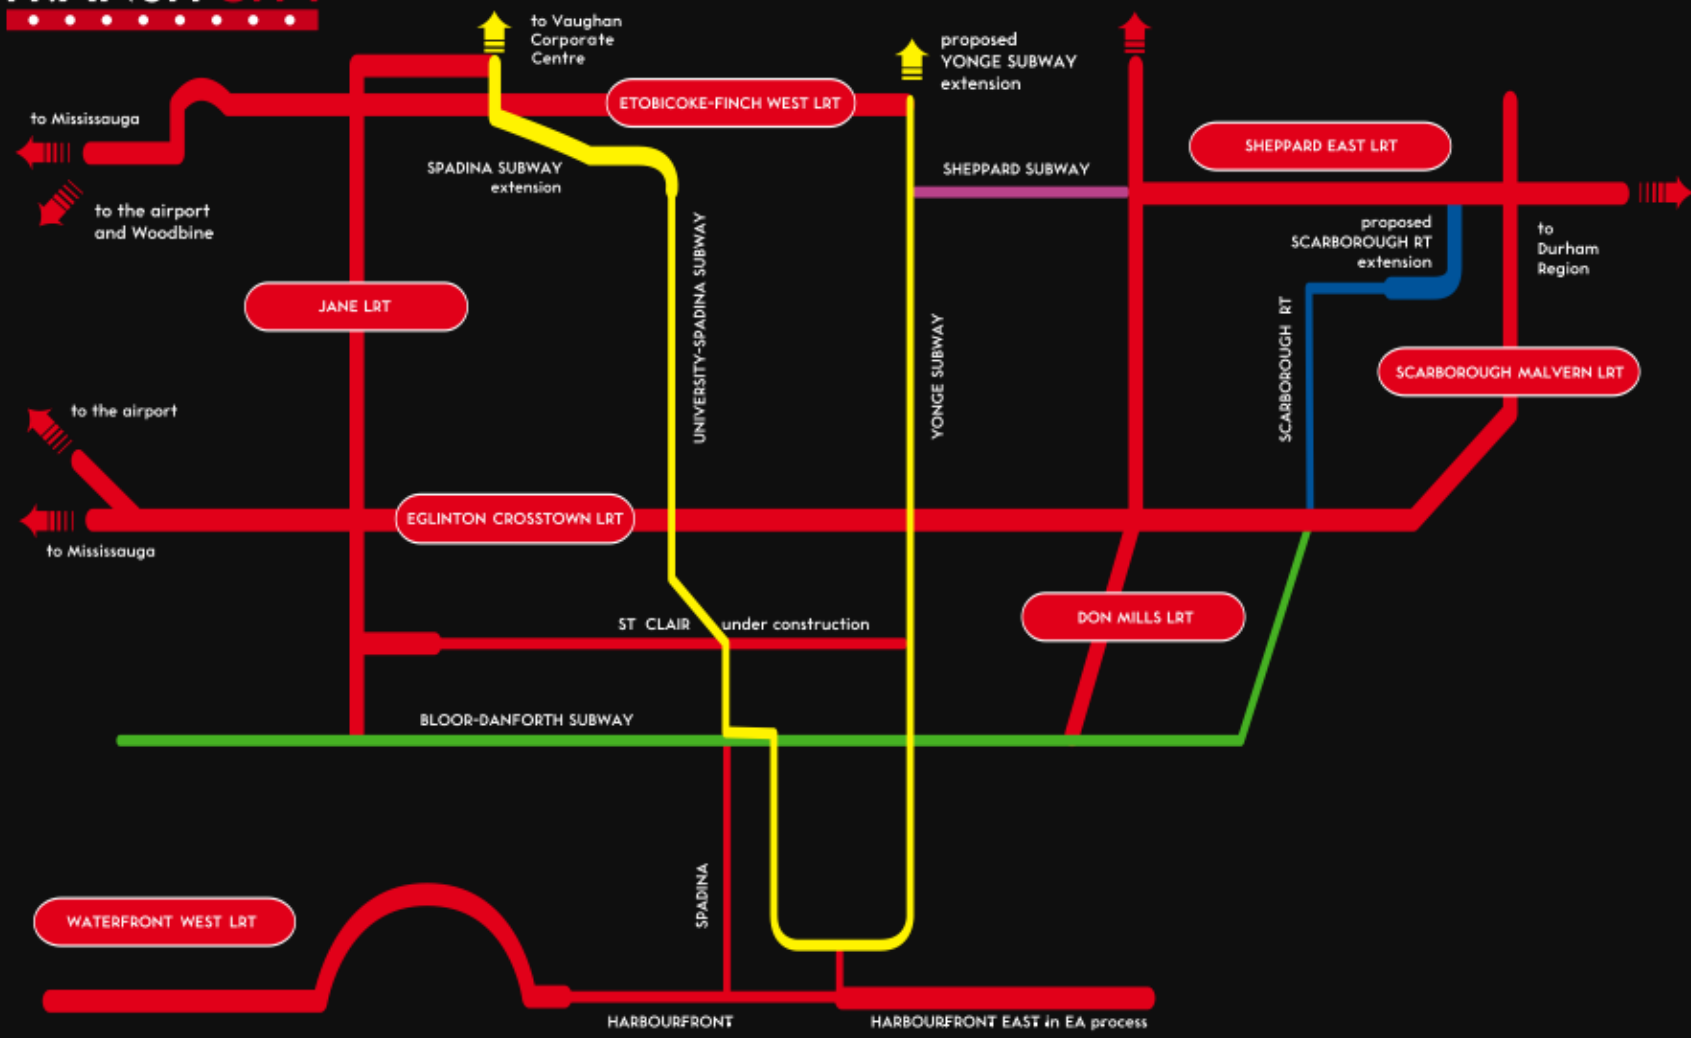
to Vaughan Corporate Centre

proposed YONGE SUBWAY extension

to Mississauga

ETOBICOKE-FINCH WEST LRT

SHEPPARD EAST LRT

to the airport and Woodbine

SPADINA SUBWAY extension

SHEPPARD SUBWAY

proposed SCARBOROUGH RT extension

to Durham Region

JANE LRT

UNIVERSITY-SPADINA SUBWAY

YONGE SUBWAY

SCARBOROUGH RT

SCARBOROUGH MALVERN LRT

to the airport

EGLINTON CROSSTOWN LRT

to Mississauga

DON MILLS LRT

ST CLAIR

under construction

BLOOR-DANFORTH SUBWAY

SPADINA

WATERFRONT WEST LRT

HARBOURFRONT

HARBOURFRONT EAST in EA process